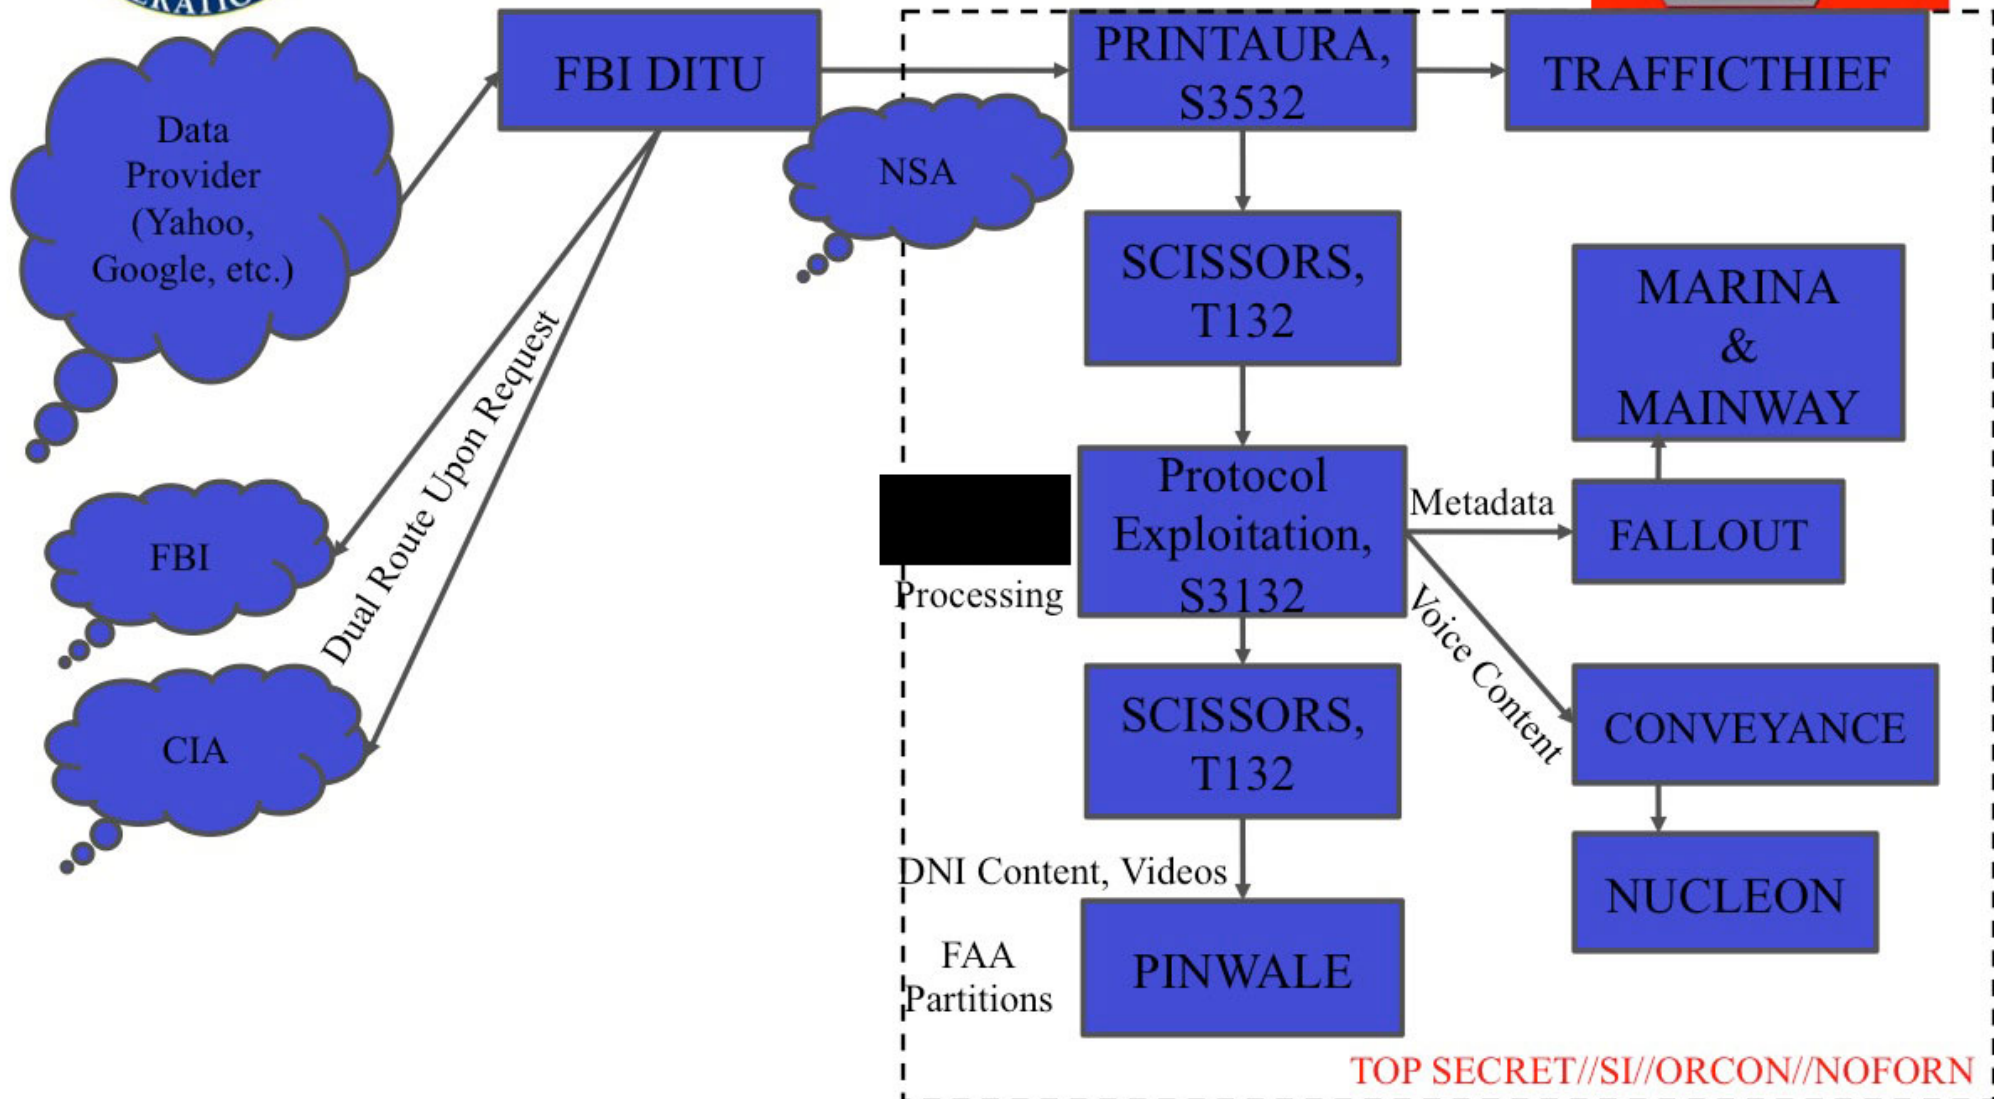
Data Provider (Yahoo, Google, etc.)

FBI DITU

PRINTAURA, S3532

TRAFFICTHIEF

NSA

SCISSORS, T132

MARINA & MAINWAY

Dual Route Upon Request

FBI

Protocol Exploitation, S3132

Metadata

FALLOUT

Processing

Voice Content

CIA

SCISSORS, T132

CONVEYANCE

NUCLEON

DNI Content, Videos

FAA Partitions

PINWALE

TOP SECRET//SI//ORCON//NOFORN